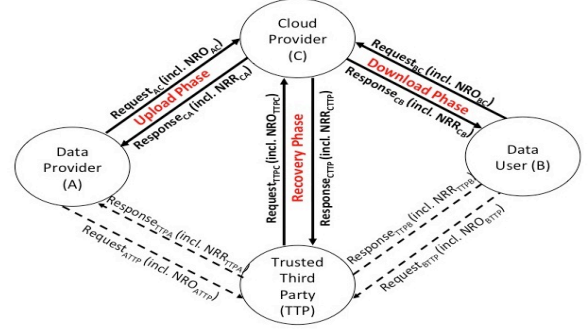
Cloud Provider (C)

Request$_{AC}$ (incl. NRO $_{AC}$)
Upload Phase
Response$_{CA}$ (incl. NRR$_{CA}$)

Request$_{BC}$ (incl. NRO$_{BC}$)
Download Phase
Response$_{CB}$ (incl. NRR$_{CB}$)

Data Provider (A)

Data User (B)

Request$_{TTPC}$ (incl. NRO$_{TTPC}$)
Recovery Phase
Response$_{CTTP}$ (incl. NRR$_{CTTP}$)

Response$_{TTPA}$ (incl. NRR$_{TTPA}$)
Request$_{ATTP}$ (incl. NRO$_{ATTP}$)

Response$_{TTPB}$ (incl. NRR$_{TTPB}$)
Request$_{BTTP}$ (incl. NRO$_{BTTP}$)

Trusted Third Party (TTP)